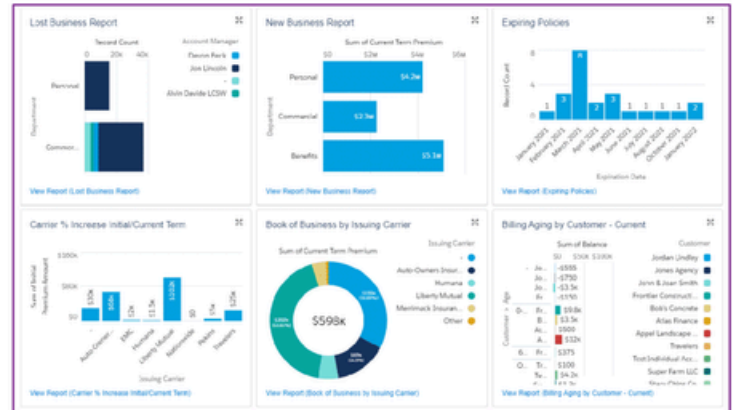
Lost Business Report

Record Count

0 20k 40k

Account Manager

Devon Renk

Joe Lincoln

Alvin Davide LCSW

Personal

Commer...

Department

View Report (Lost Business Report)

New Business Report

Sum of Current Term Premium

$0 $2M $4M $6M

Personal $4.2M

Commercial $2.3M

Benefits $5.1M

Department

View Report (New Business Report)

Expiring Policies

Record Count

8

6

4

2

0

1 3 8 2 3 1 1 1 1 1 2

January 2021 February 2021 March 2021 April 2021 May 2021 June 2021 July 2021 August 2021 October 2021 December 2021 January 2022

Expiration Date

View Report (Expiring Policies)

Carrier % Increase Initial/Current Term

$100k

$50k

$0

Sum of Initial Premium Amount

Auto-Owner... EMC Humana Liberty Mutual Nationwide Pekin Travelers

Issuing Carrier

View Report (Carrier % Increase Initial/Current Term)

Book of Business by Issuing Carrier

Sum of Current Term Premium

Issuing Carrier

-

Auto-Owners Insur...

Humana

Liberty Mutual

Merrimack Insuran...

Other

$598K

View Report (Book of Business by Issuing Carrier)

Billing Aging by Customer - Current

Sum of Balance

-$150 $0 $150K $300K

Customer

Jordan Lindley

Jones Agency

John & Joan Smith

Frontier Construct...

Bob's Concrete

Atlas Finance

Appel Landscape...

Travelers

Tost Individual Ac...

Super Farm LLC

-$555

-$750

-$3.3k

-$150

$9.8k

$98k

$375

$3.9k

$2.4k

Customer > Age

View Report (Billing Aging by Customer - Current)